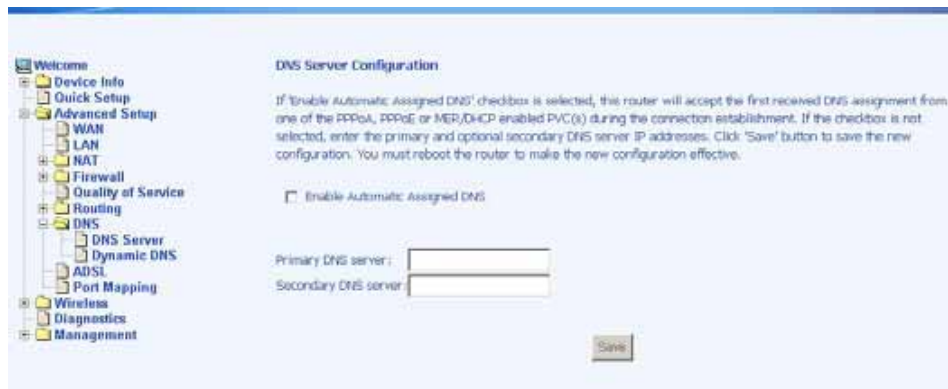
Welcome
Device Info
Quick Setup
Advanced Setup
WAN
LAN
NAT
Firewall
Quality of Service
Routing
DNS
DNS Server
Dynamic DNS
ADSL
Port Mapping
Wireless
Diagnostics
Management

DNS Server Configuration

If 'Enable Automatic Assigned DNS' checkbox is selected, this router will accept the first received DNS assignment from one of the PPPoA, PPPoE or MER/DHCP enabled PVC(s) during the connection establishment. If the checkbox is not selected, enter the primary and optional secondary DNS server IP addresses. Click 'Save' button to save the new configuration. You must reboot the router to make the new configuration effective.

Enable Automatic Assigned DNS

Primary DNS server:
Secondary DNS server:

Save